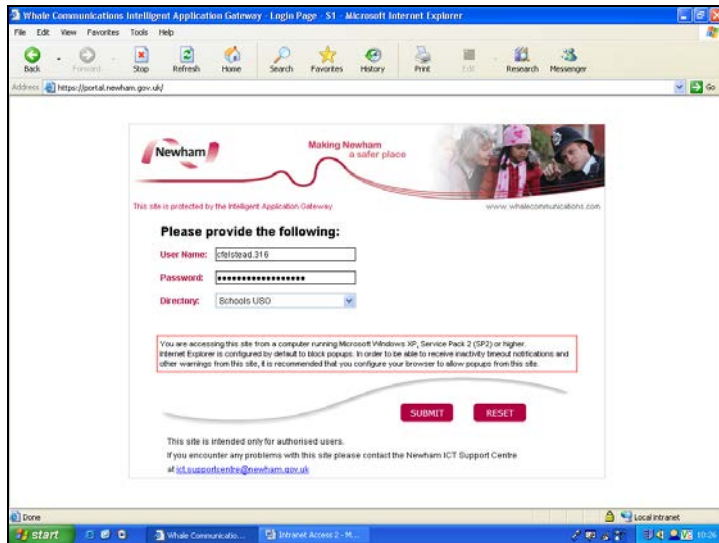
Whale Communications Intelligent Application Gateway - Login Page - S1 - Microsoft Internet Explorer

File Edit View Favorites Tools Help

Back Forward Stop Refresh Home Search Favorites History Print Edit Research Messenger

Address https://portal.newham.gov.uk/

Go

Newham

Making Newham a safer place

This site is protected by the Intelligent Application Gateway

www.whalecommunications.com

Please provide the following:

User Name: cfelstead.316

Password: ••••••••••••••••••

Directory: Schools USO

You are accessing this site from a computer running Microsoft Windows XP, Service Pack 2 (SP2) or higher. Internet Explorer is configured by default to block popups. In order to be able to receive inactivity timeout notifications and other warnings from this site, it is recommended that you configure your browser to allow popups from this site.

SUBMIT RESET

This site is intended only for authorised users.

If you encounter any problems with this site please contact the Newham ICT Support Centre at ict.supportcentre@newham.gov.uk

Done

Local intranet

start

Whale Communicatio...

Intranet Access 2 - M...

10:26